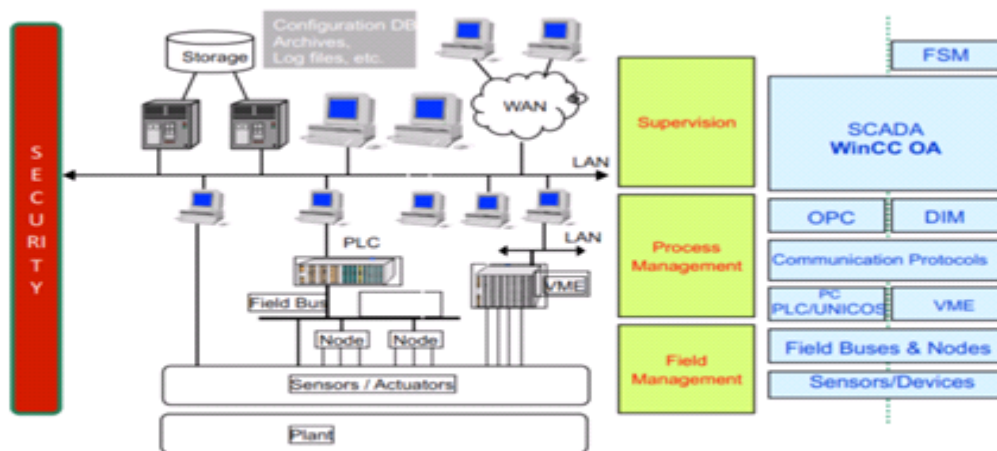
SECURITY

Storage

Configuration DB
Archives,
Log files, etc.

WAN

LAN

PLC

LAN

Field Bus

VME

Node

Node

Sensors / Actuators

Plant

Supervision

Process Management

Field Management

FSM

SCADA
WinCC OA

OPC

DIM

Communication Protocols

PC
PLC/UNICOS

VME

Field Buses & Nodes

Sensors/Devices